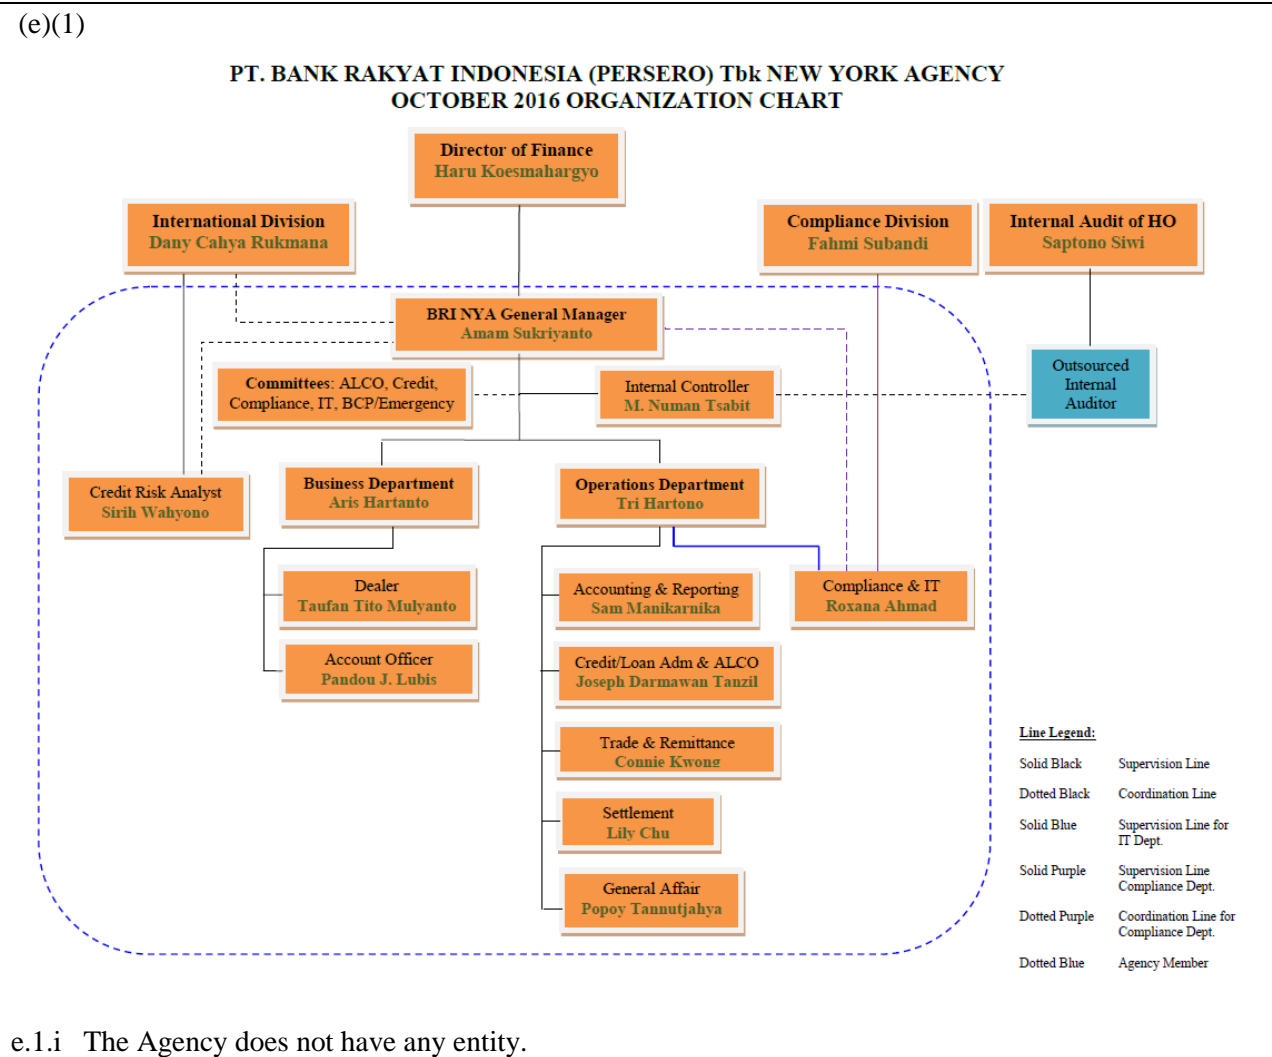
(e)(1)

PT. BANK RAKYAT INDONESIA (PERSERO) Tbk NEW YORK AGENCY
OCTOBER 2016 ORGANIZATION CHART

Director of Finance
Haru Koesmahargyo

International Division
Dany Cahya Rukmana

Compliance Division
Fahmi Subandi

Internal Audit of HO
Saptono Siwi

BRI NYA General Manager
Amam Sukriyanto

Outsourced Internal Auditor

Committees: ALCO, Credit, Compliance, IT, BCP/Emergency

Internal Controller
M. Numan Tsabit

Credit Risk Analyst
Sirih Wahyono

Business Department
Aris Hartanto

Operations Department
Tri Hartono

Dealer
Taufan Tito Mulyanto

Account Officer
Pandou J. Lubis

Accounting & Reporting
Sam Manikarnika

Compliance & IT
Roxana Ahmad

Credit/Loan Adm & ALCO
Joseph Darmawan Tanzil

Trade & Remittance
Connie Kwong

Settlement
Lily Chu

General Affair
Popoy Tannutjahya

Line Legend:

| | |
|---|---|
| Solid Black | Supervision Line |
| Dotted Black | Coordination Line |
| Solid Blue | Supervision Line for IT Dept. |
| Solid Purple | Supervision Line Compliance Dept. |
| Dotted Purple | Coordination Line for Compliance Dept. |
| Dotted Blue | Agency Member |

e.1.i The Agency does not have any entity.